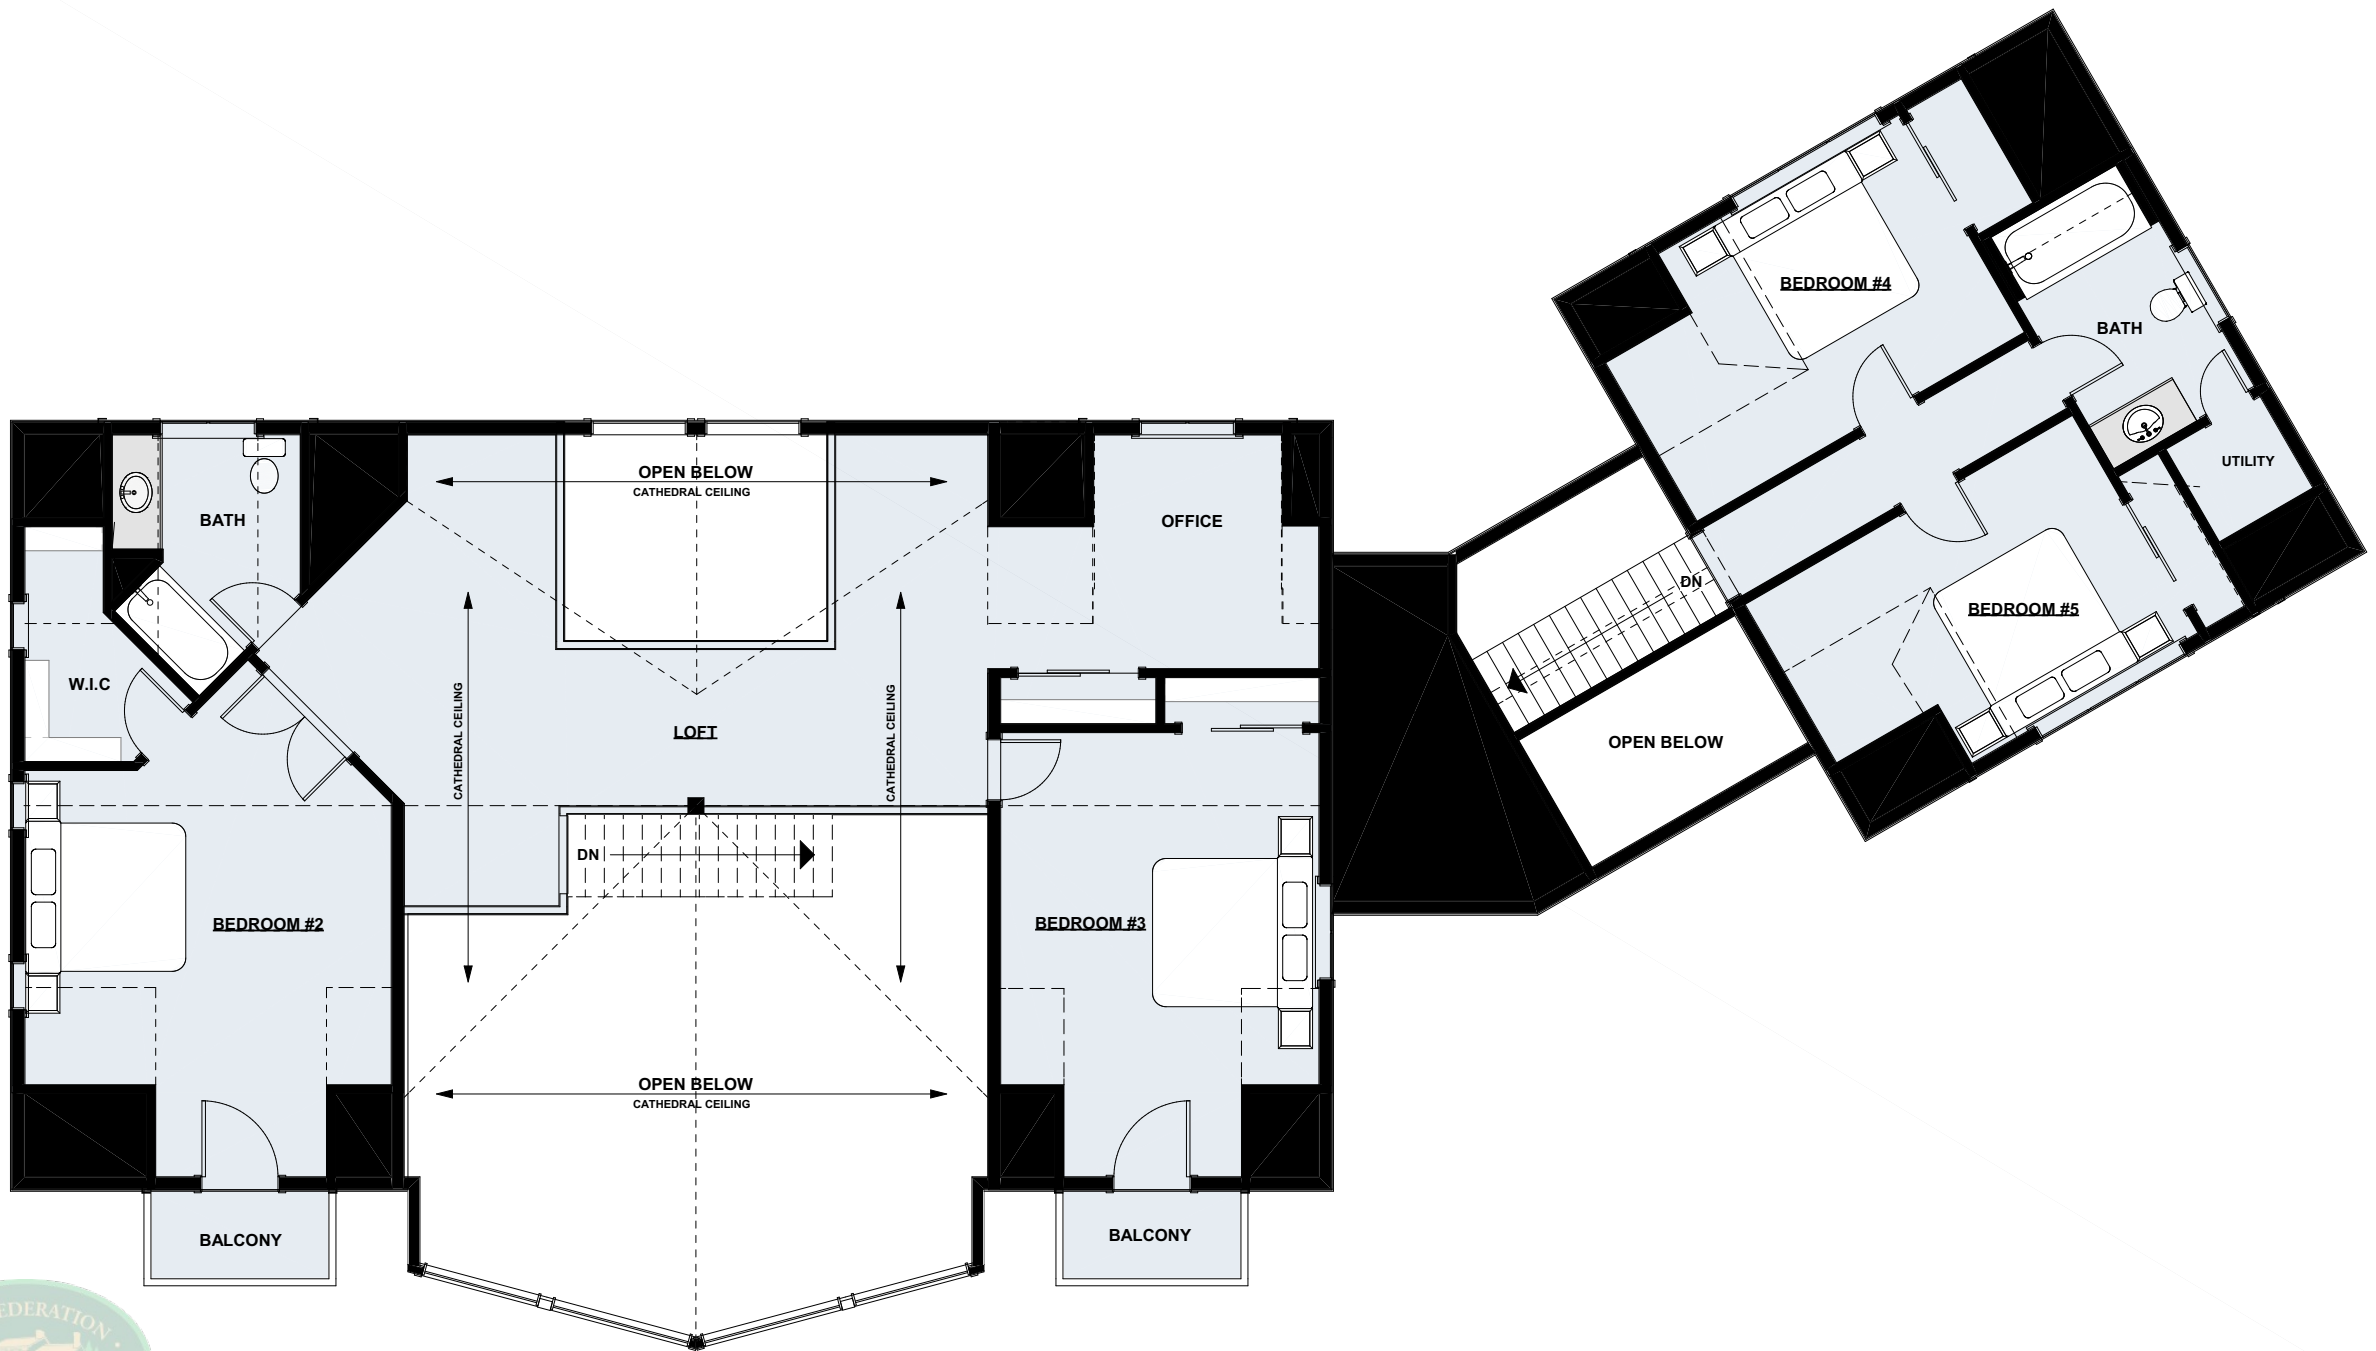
BATH

W.I.C

OPEN BELOW
CATHEDRAL CEILING

OFFICE

CATHEDRAL CEILING

LOFT

CATHEDRAL CEILING

DN

BEDROOM #2

BEDROOM #3

OPEN BELOW
CATHEDRAL CEILING

BALCONY

BALCONY

BEDROOM #4

BATH

UTILITY

DN

BEDROOM #5

OPEN BELOW

EDERATION